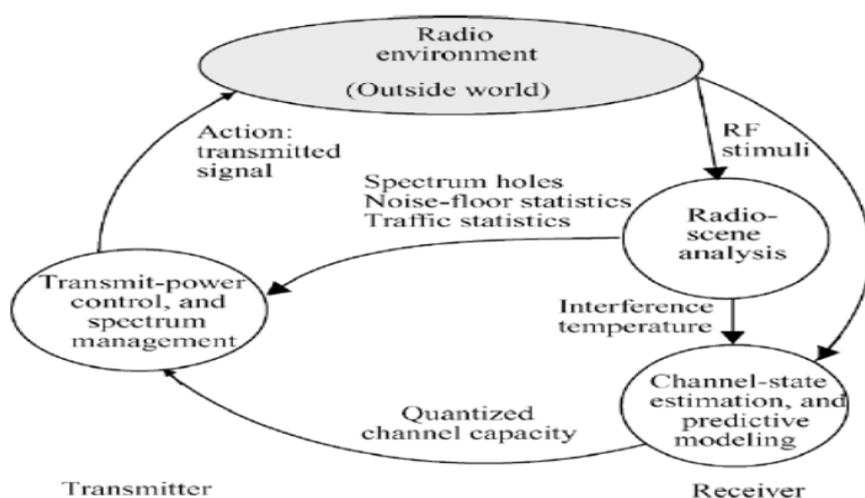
Radio environment

(Outside world)

Action: transmitted signal

RF stimuli

Spectrum holes
Noise-floor statistics
Traffic statistics

Radio-scene analysis

Transmit-power control, and spectrum management

Interference temperature

Channel-state estimation, and predictive modeling

Quantized channel capacity

Transmitter

Receiver